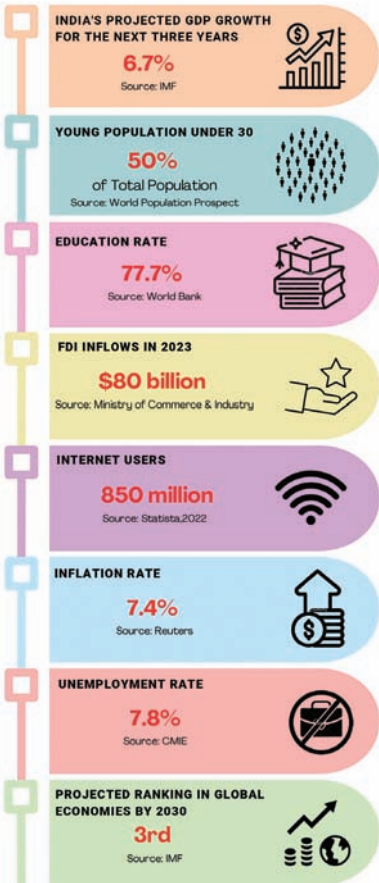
INDIA'S PROJECTED GDP GROWTH FOR THE NEXT THREE YEARS

6.7%

Source: IMF

YOUNG POPULATION UNDER 30

50%

of Total Population

Source: World Population Prospect

EDUCATION RATE

77.7%

Source: World Bank

FDI INFLOWS IN 2023

$80 billion

Source: Ministry of Commerce & Industry

INTERNET USERS

850 million

Source: Statista,2022

INFLATION RATE

7.4%

Source: Reuters

UNEMPLOYMENT RATE

7.8%

Source: CMIE

PROJECTED RANKING IN GLOBAL ECONOMIES BY 2030

3rd

Source: IMF